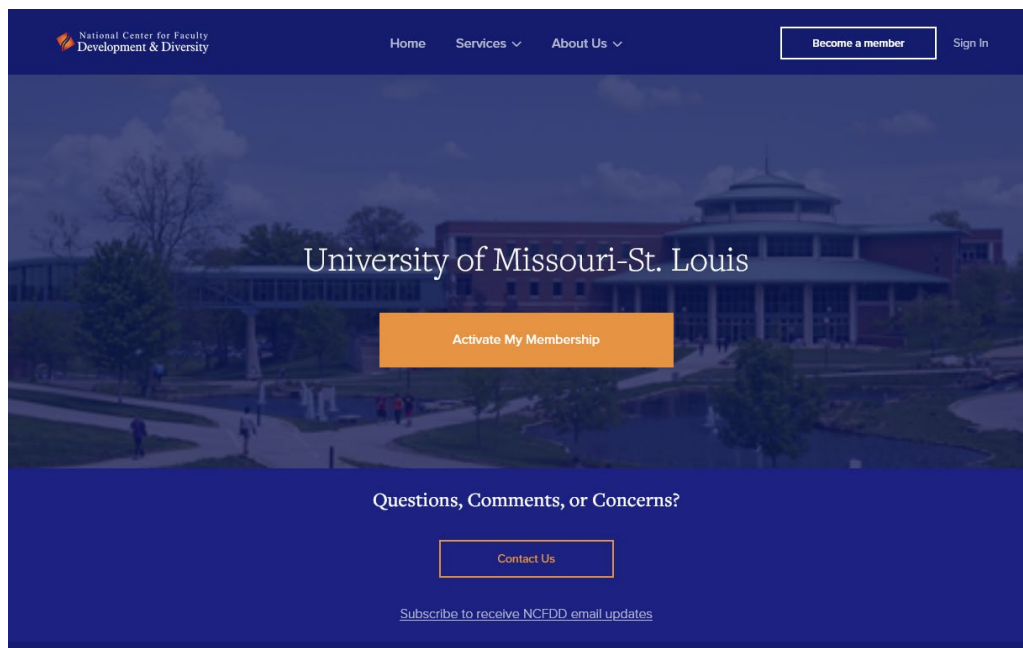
National Center for Faculty Development & Diversity

Home Services About Us

Become a member

Sign In

University of Missouri-St. Louis

Activate My Membership

Questions, Comments, or Concerns?

Contact Us

Subscribe to receive NCFDD email updates